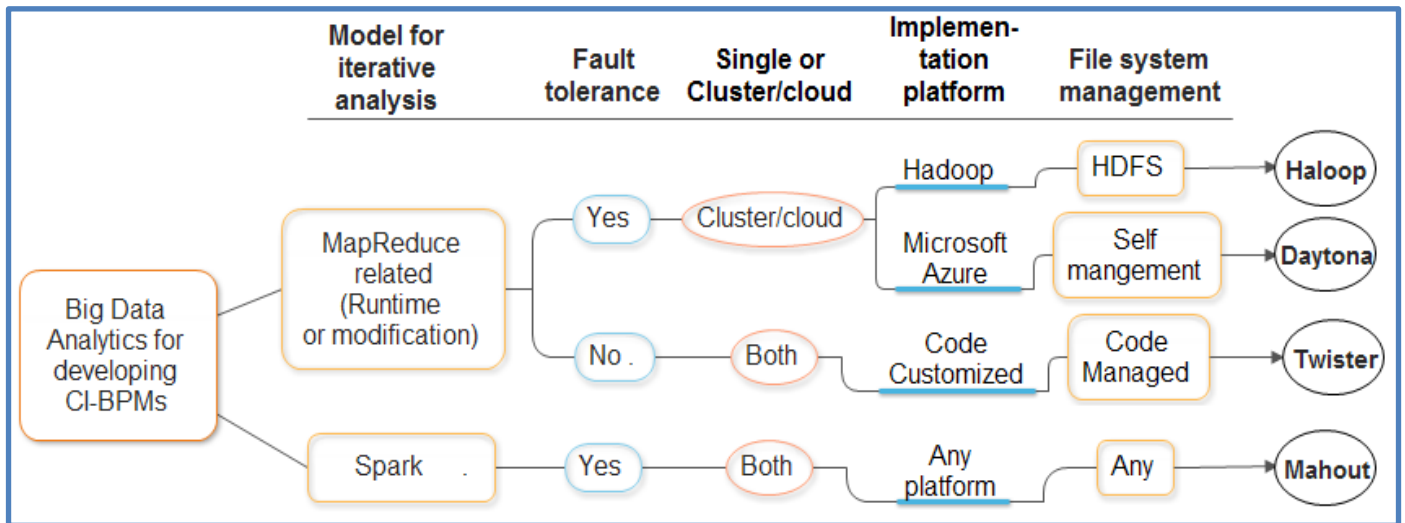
Model for iterative analysis

Fault tolerance

Single or Cluster/cloud

Implementation platform

File system management

Big Data Analytics for developing CI-BPMs

MapReduce related (Runtime or modification)

Yes

Cluster/cloud

Hadoop

HDFS

Haloop

Microsoft Azure

Self mangement

Daytona

No .

Both

Code Customized

Code Managed

Twister

Spark .

Yes

Both

Any platform

Any

Mahout